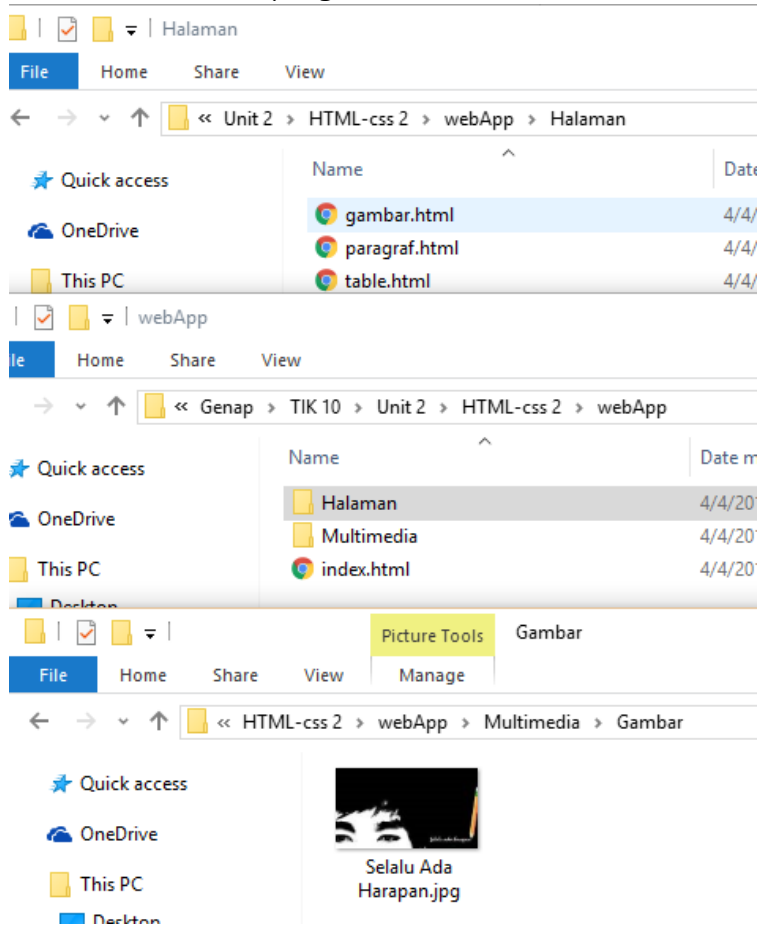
Halaman

File Home Share View

« Unit 2 › HTML-css 2 › webApp › Halaman

Quick access
OneDrive
This PC

Name
gambar.html
paragraf.html
table.html

Date
4/4/
4/4/
4/4/

webApp

le Home Share View

« Genap › TIK 10 › Unit 2 › HTML-css 2 › webApp

Quick access
OneDrive
This PC
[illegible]

Name
Halaman
Multimedia
index.html

Date m
4/4/20
4/4/20
4/4/20

Picture Tools Gambar

File Home Share View Manage

« HTML-css 2 › webApp › Multimedia › Gambar

Quick access
OneDrive
This PC
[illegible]

Selalu Ada Harapan.jpg